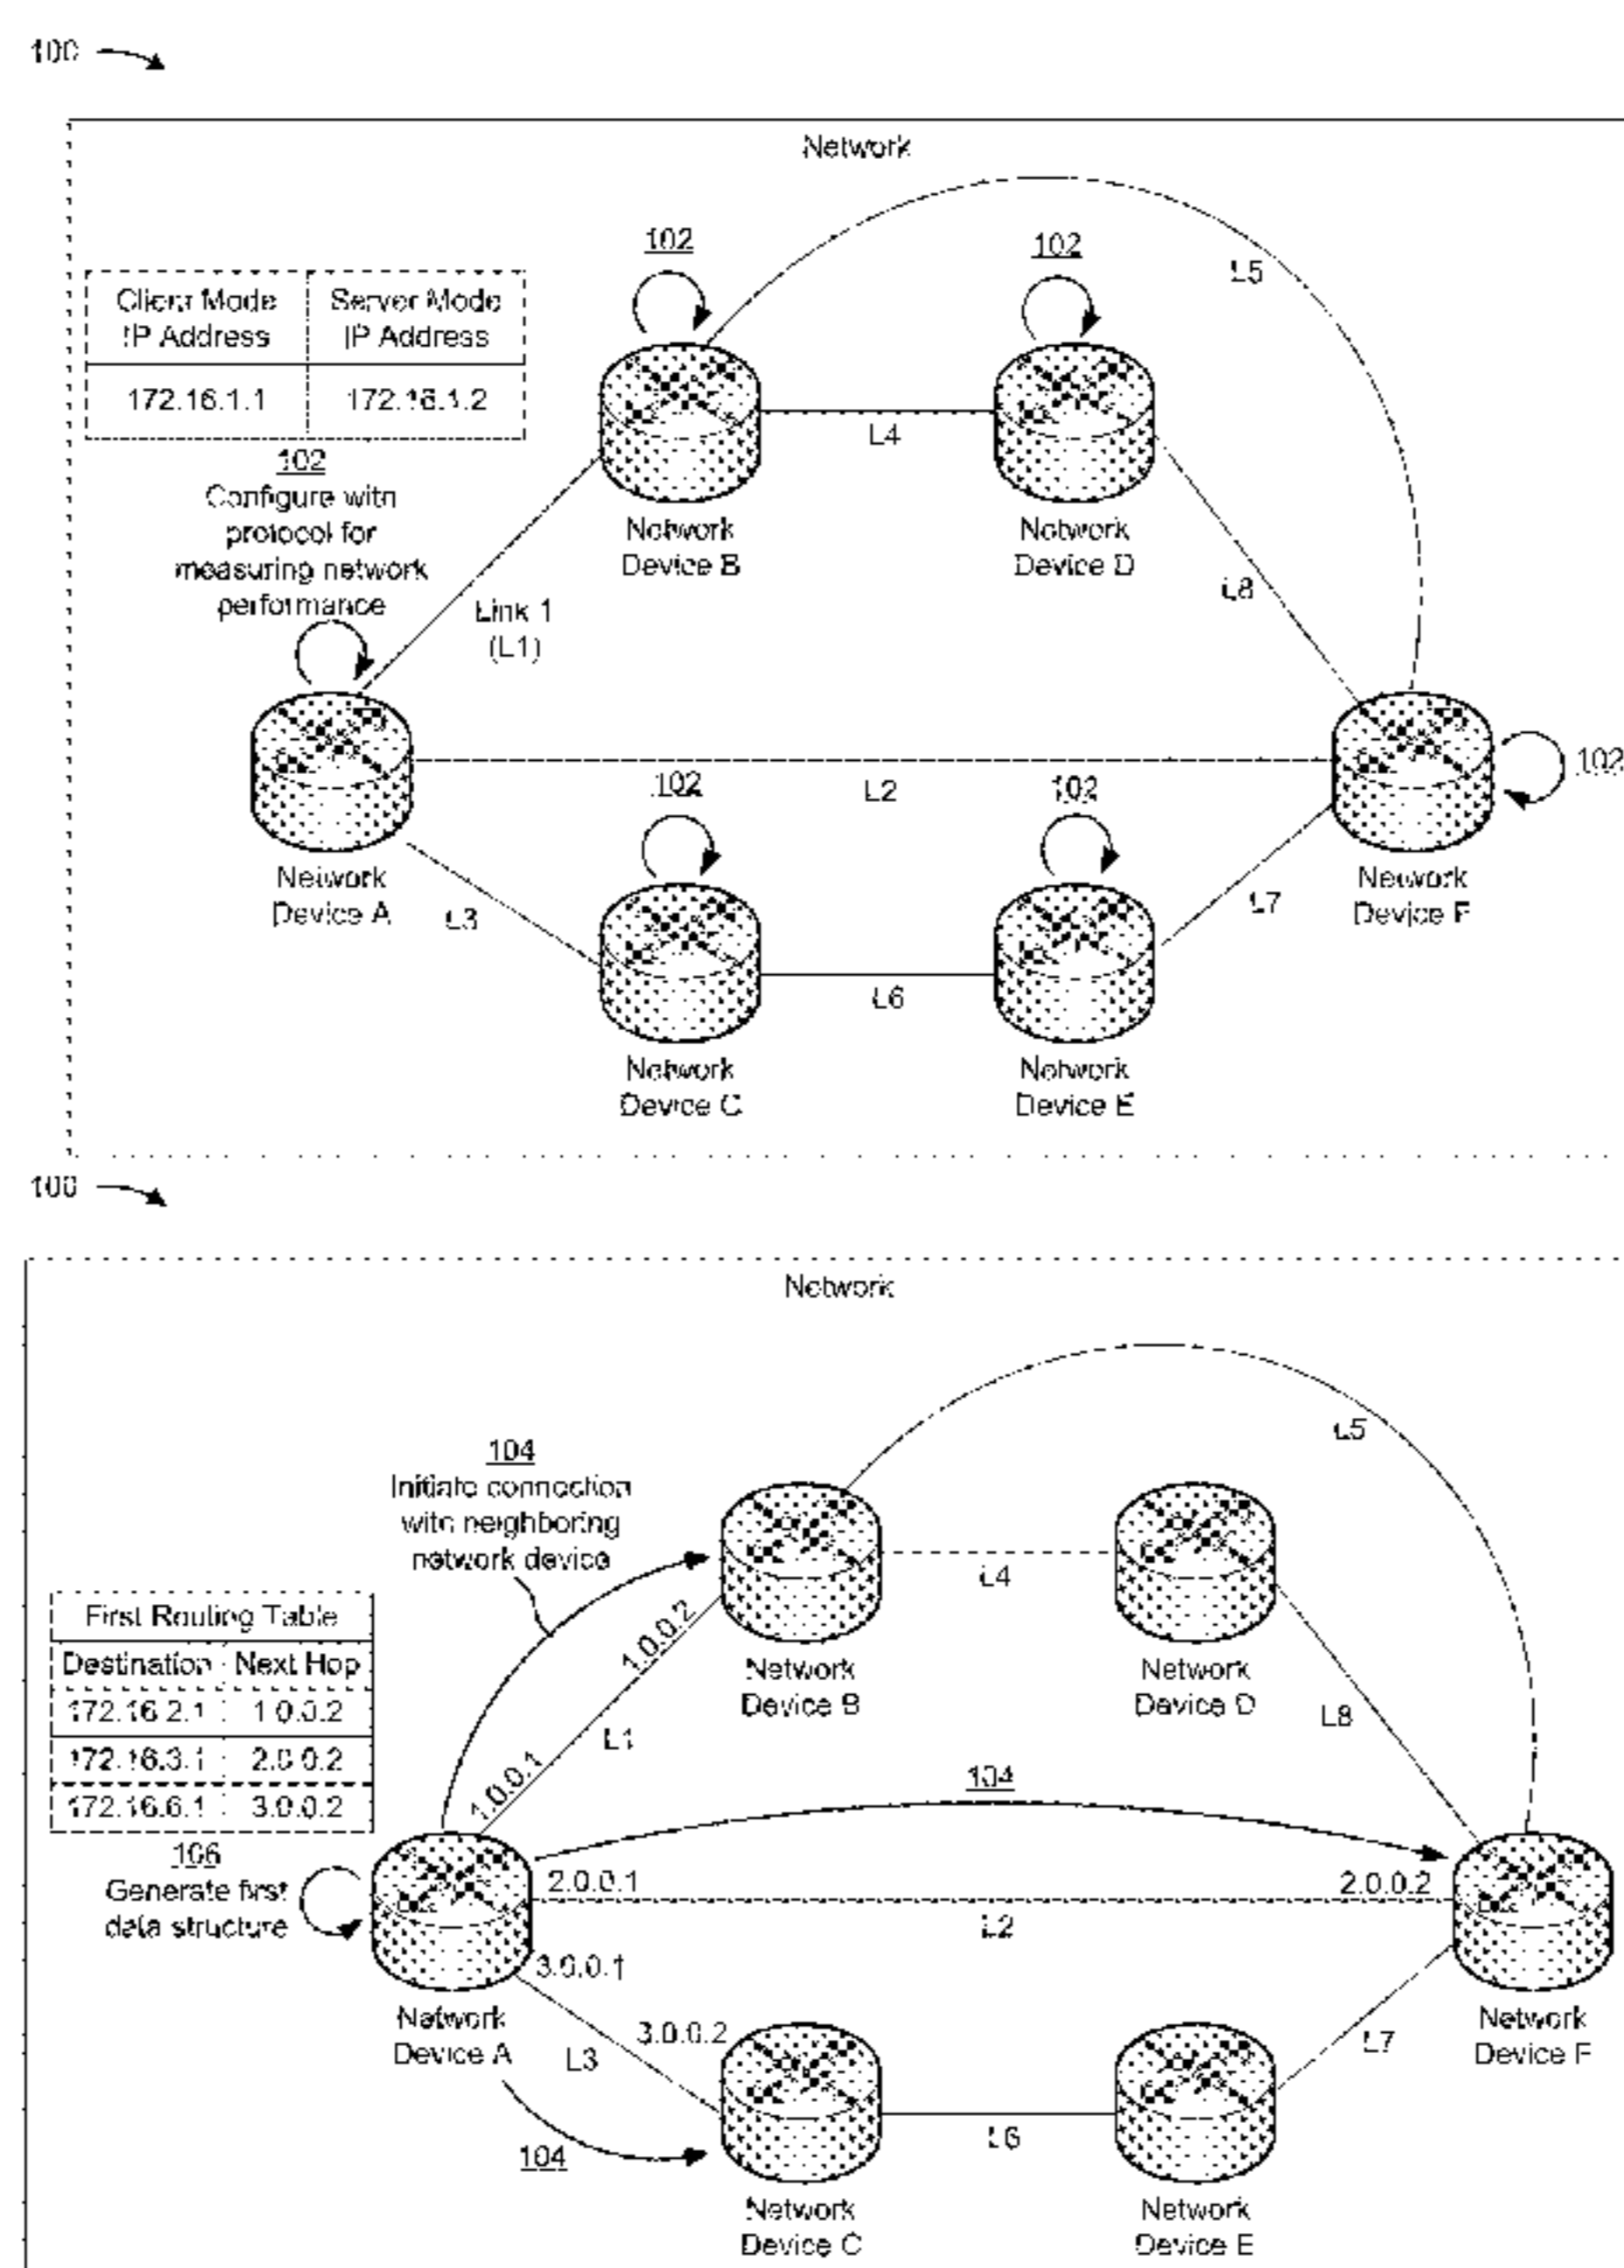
100

Network

| Client Mode IP Address | Server Mode IP Address |
|---|---|
| 172.16.1.1 | 172.16.1.2 |

102
Configure with protocol for measuring network performance

102

102

L5

L4

Network Device B

Network Device D

L8

Link 1 (L1)

Network Device A

L2

102

102

102

L3

L6

L7

Network Device F

Network Device C

Network Device E

100

Network

104
Initiate connection with neighboring network device

L5

L4

| First Routing Table | |
|---|---|
| Destination | Next Hop |
| 172.16.2.1 | 1.0.0.2 |
| 172.16.3.1 | 2.0.0.2 |
| 172.16.6.1 | 3.0.0.2 |

1.0.0.2

Network Device B

Network Device D

L8

L1

1.0.0.1

104

106
Generate first data structure

2.0.0.1

2.0.0.2

L2

3.0.0.1

Network Device A

3.0.0.2

L3

L7

Network Device F

104

L6

Network Device C

Network Device E